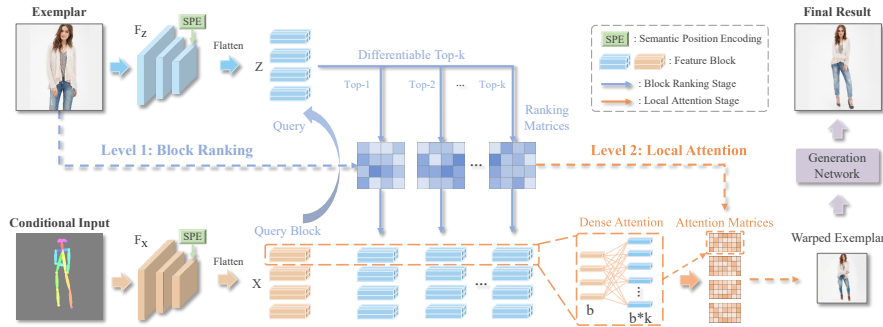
Exemplar

$F_Z$

SPE

Flatten

Z

Differentiable Top-k

Top-1

Top-2

...

Top-k

Query

Ranking Matrices

SPE : Semantic Position Encoding

: Feature Block

: Block Ranking Stage

: Local Attention Stage

Final Result

Level 1: Block Ranking

...

Level 2: Local Attention

Generation Network

Conditional Input

$F_X$

SPE

Query Block

Flatten

X

...

Dense Attention

Attention Matrices

Warped Exemplar

b

b*k